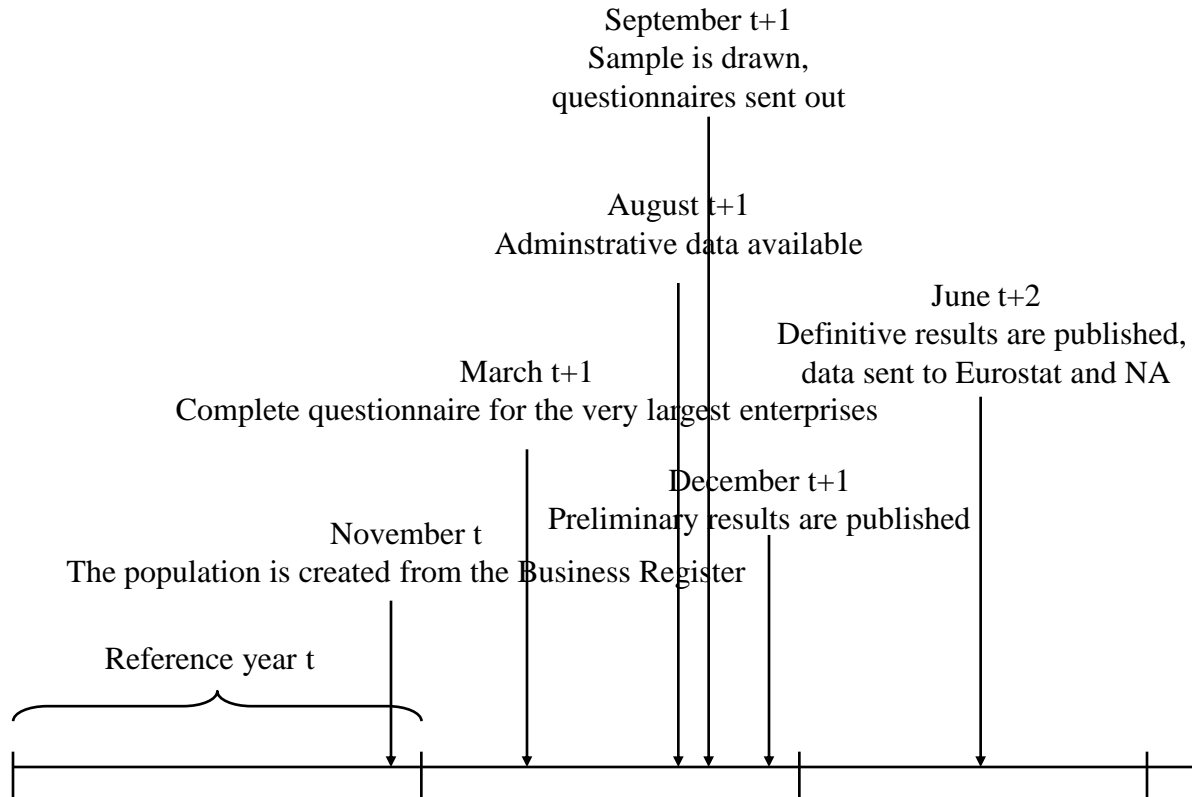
September t+1
Sample is drawn,
questionnaires sent out

August t+1
Adminstrative data available

June t+2
Definitive results are published,
data sent to Eurostat and NA

March t+1
Complete questionnaire for the very largest enterprises

December t+1
Preliminary results are published

November t
The population is created from the Business Register

Reference year t